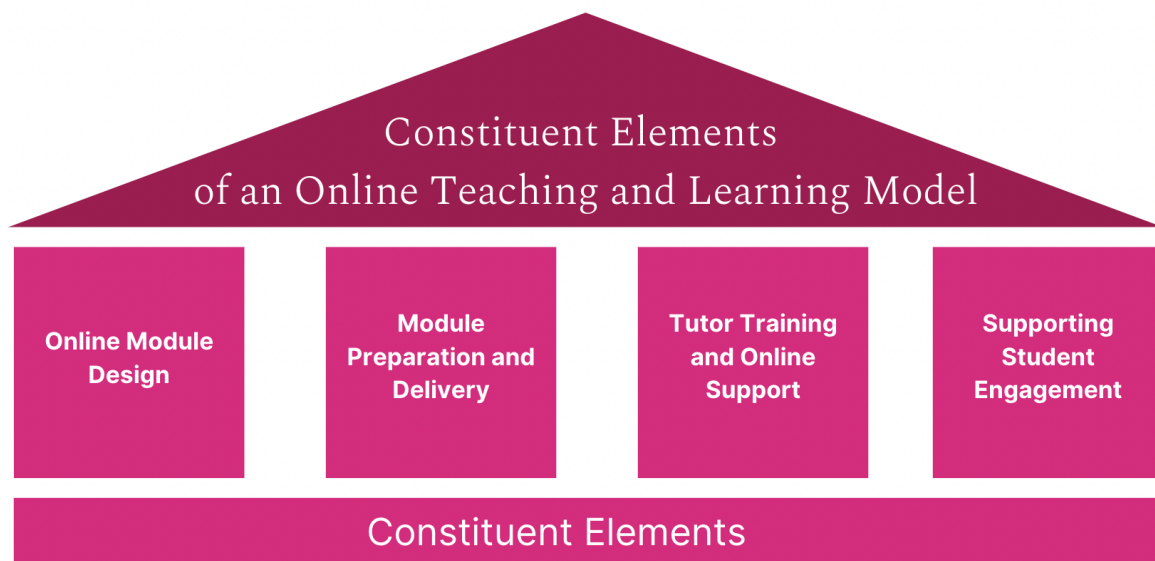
Constituent Elements
of an Online Teaching and Learning Model

Online Module Design

Module Preparation and Delivery

Tutor Training and Online Support

Supporting Student Engagement

Constituent Elements